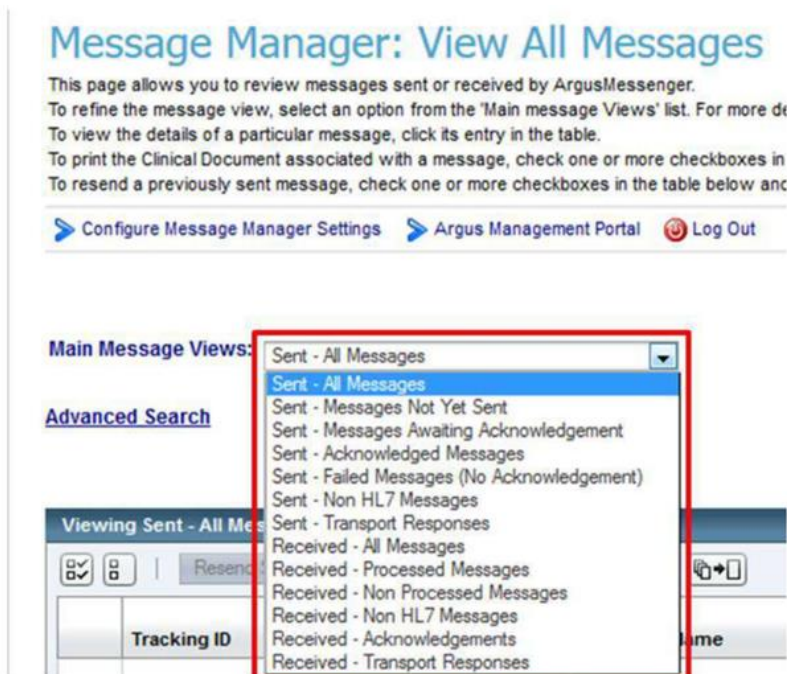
Message Manager: View All Messages

This page allows you to review messages sent or received by ArgusMessenger.
To refine the message view, select an option from the 'Main message Views' list. For more de
To view the details of a particular message, click its entry in the table.
To print the Clinical Document associated with a message, check one or more checkboxes in
To resend a previously sent message, check one or more checkboxes in the table below anc

Configure Message Manager Settings Argus Management Portal Log Out

Main Message Views: Sent - All Messages

Sent - All Messages
Sent - Messages Not Yet Sent
Sent - Messages Awaiting Acknowledgement
Sent - Acknowledged Messages
Sent - Failed Messages (No Acknowledgement)
Sent - Non HL7 Messages
Sent - Transport Responses
Received - All Messages
Received - Processed Messages
Received - Non Processed Messages
Received - Non HL7 Messages
Received - Acknowledgements
Received - Transport Responses

Advanced Search

Viewing Sent - All Me

Resen

Tracking ID

ame